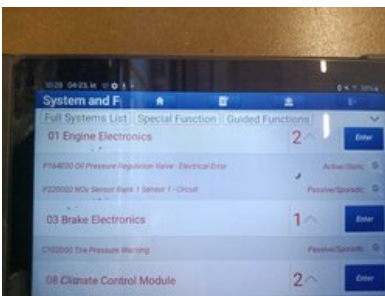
10:29 04/23
System and F
Full Systems List Special Function Guided Functions
01 Engine Electronics
2
Enter
P194600 Oil Pressure Regulation Valve - Electrical Error
Active/Static
P220000 NOx Sensor Bank 1 Sensor 1 - Circuit
Passive/Sporadic
03 Brake Electronics
1
Enter
C102000 Tire Pressure Warning
Passive/Sporadic
08 Climate Control Module
2
Enter